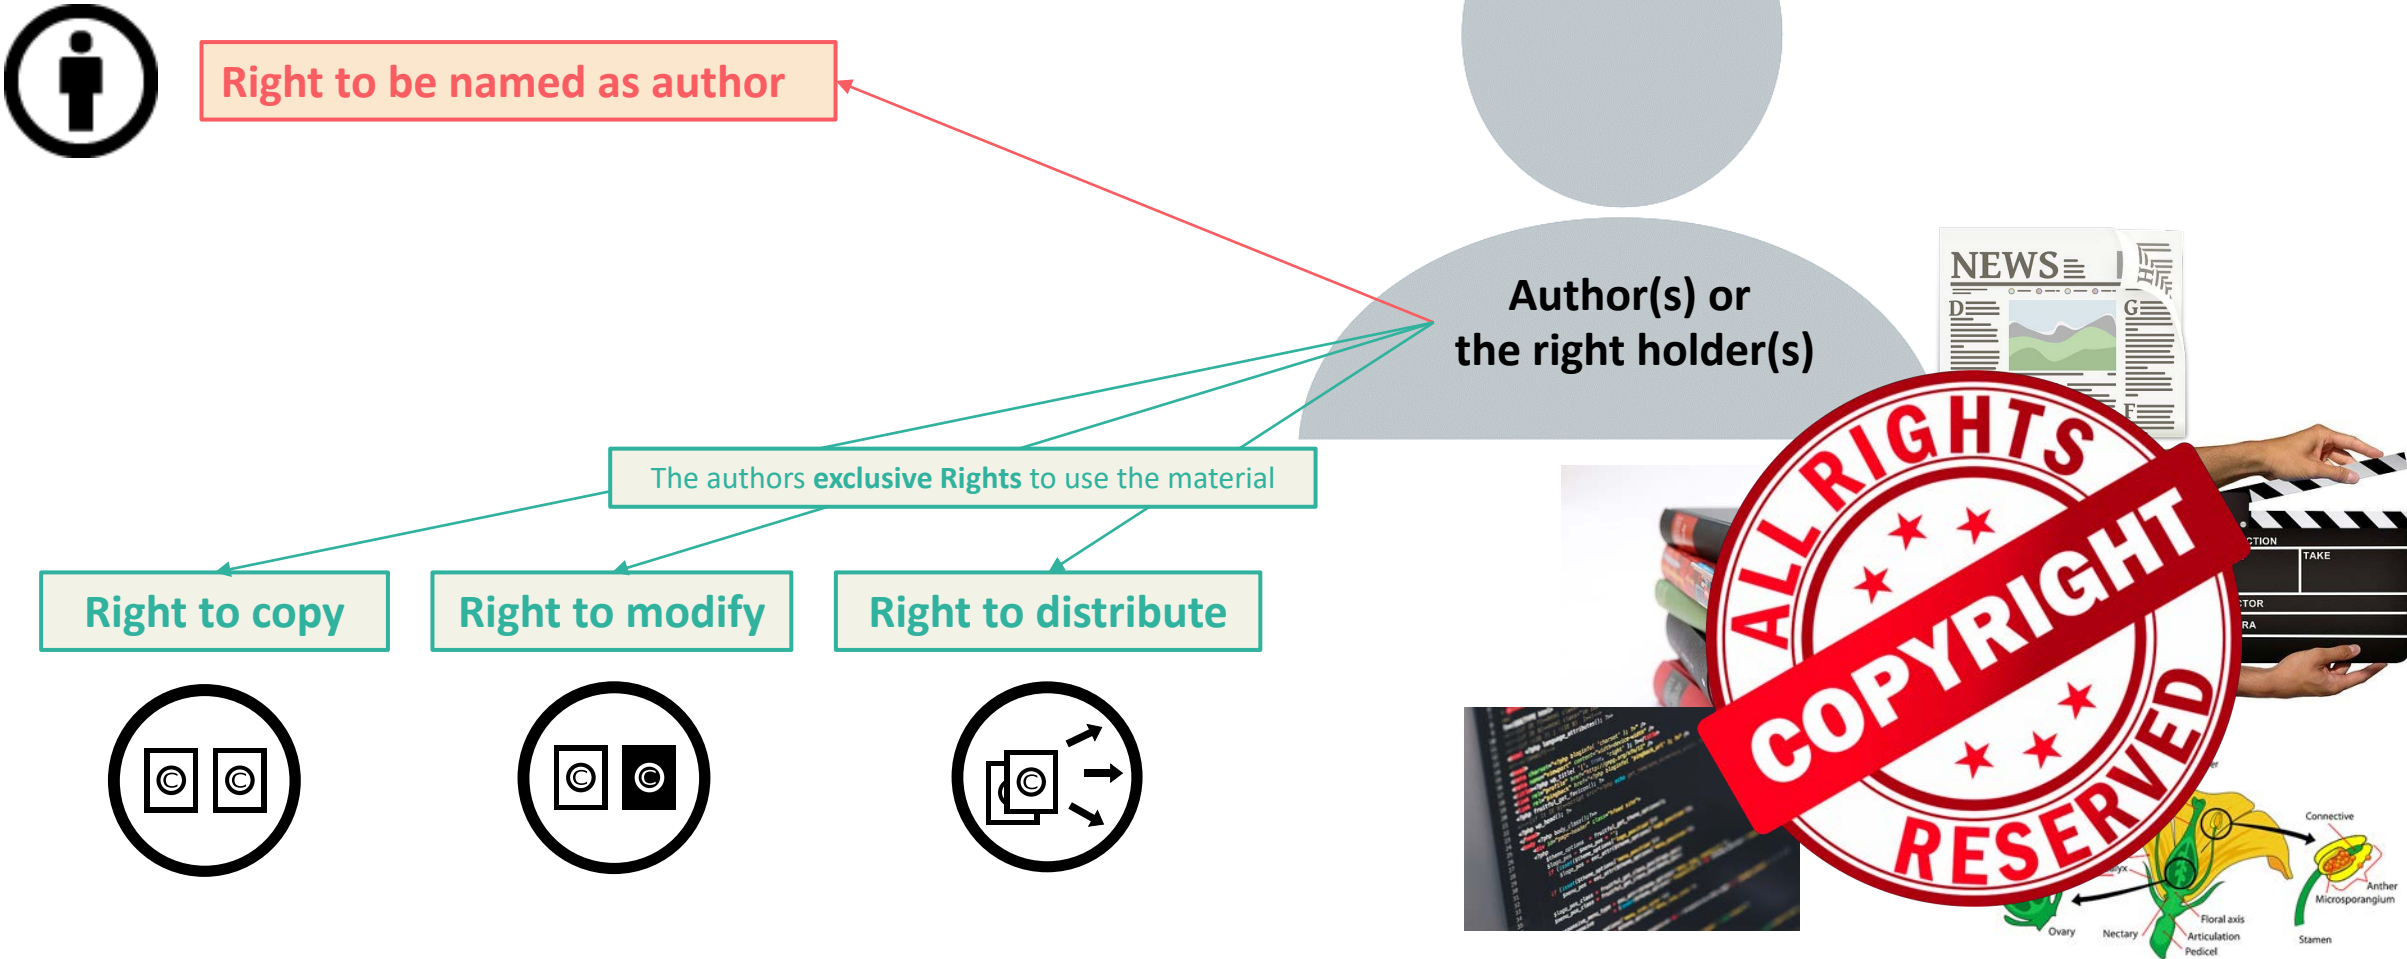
Right to be named as author

Author(s) or the right holder(s)

The authors **exclusive Rights** to use the material

Right to copy

Right to modify

Right to distribute

NEWS

ALL RIGHTS RESERVED

COPYRIGHT

TAKE

Connective

Anther

Microsporangium

Stamen

Floral axis

Articulation

Pedicel

Nectary

Ovary